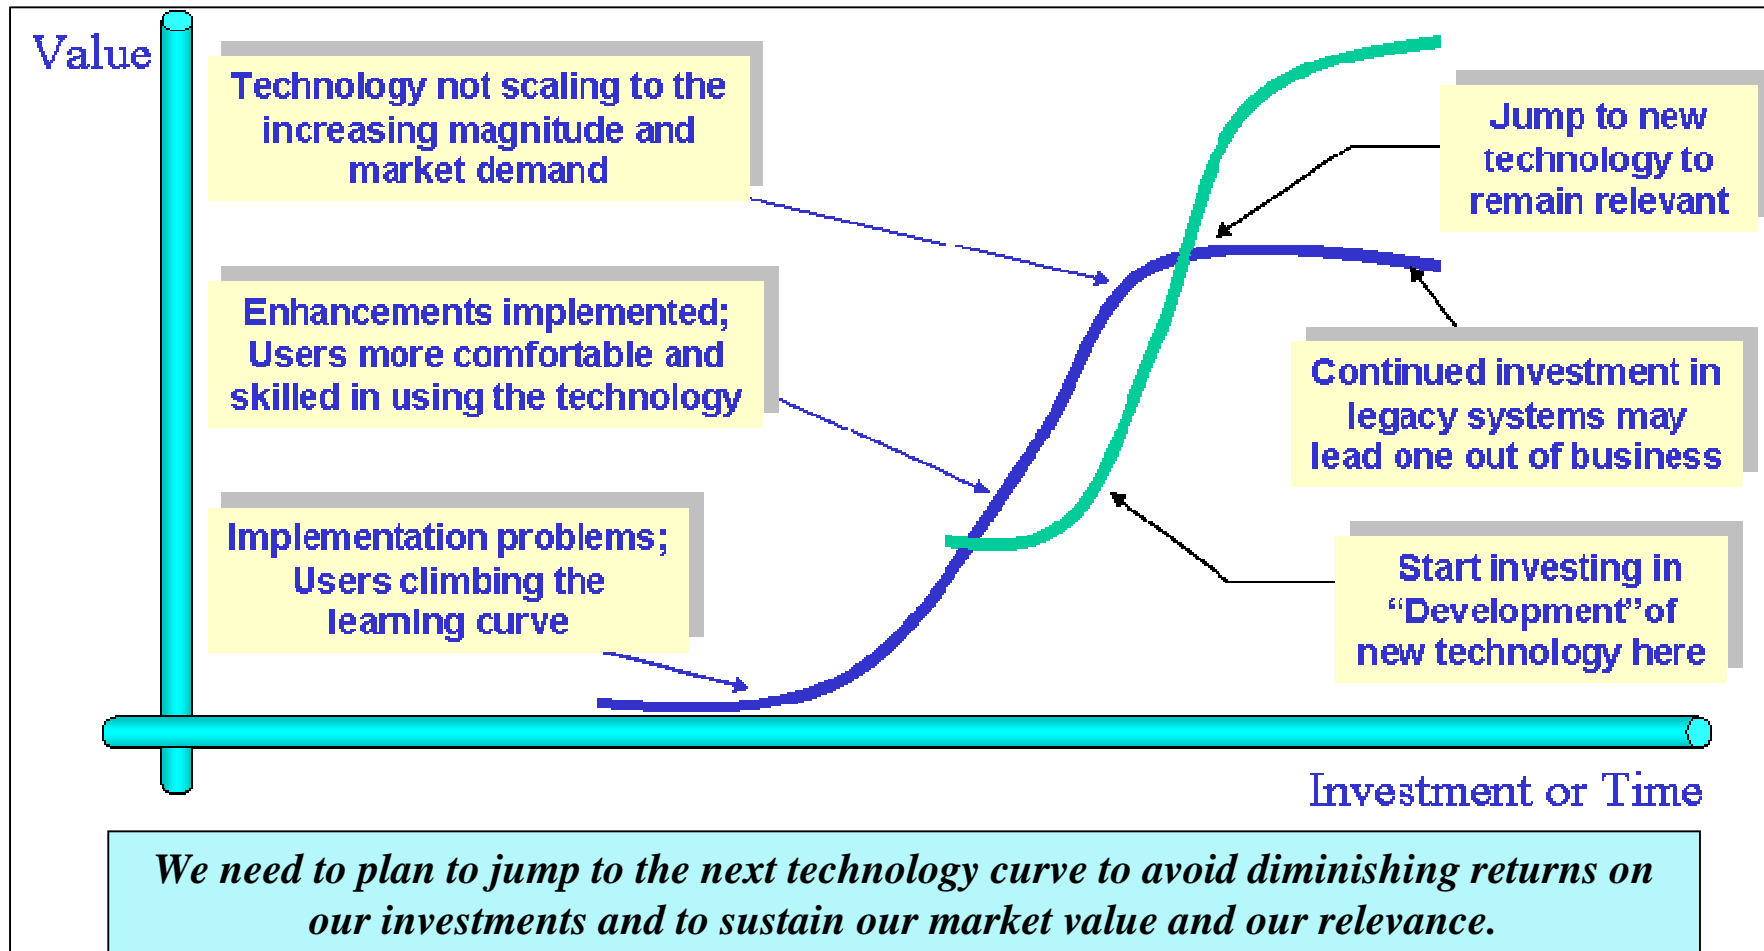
Value

Technology not scaling to the increasing magnitude and market demand

Enhancements implemented; Users more comfortable and skilled in using the technology

Implementation problems; Users climbing the learning curve

Jump to new technology to remain relevant

Continued investment in legacy systems may lead one out of business

Start investing in “Development”of new technology here

Investment or Time

We need to plan to jump to the next technology curve to avoid diminishing returns on our investments and to sustain our market value and our relevance.